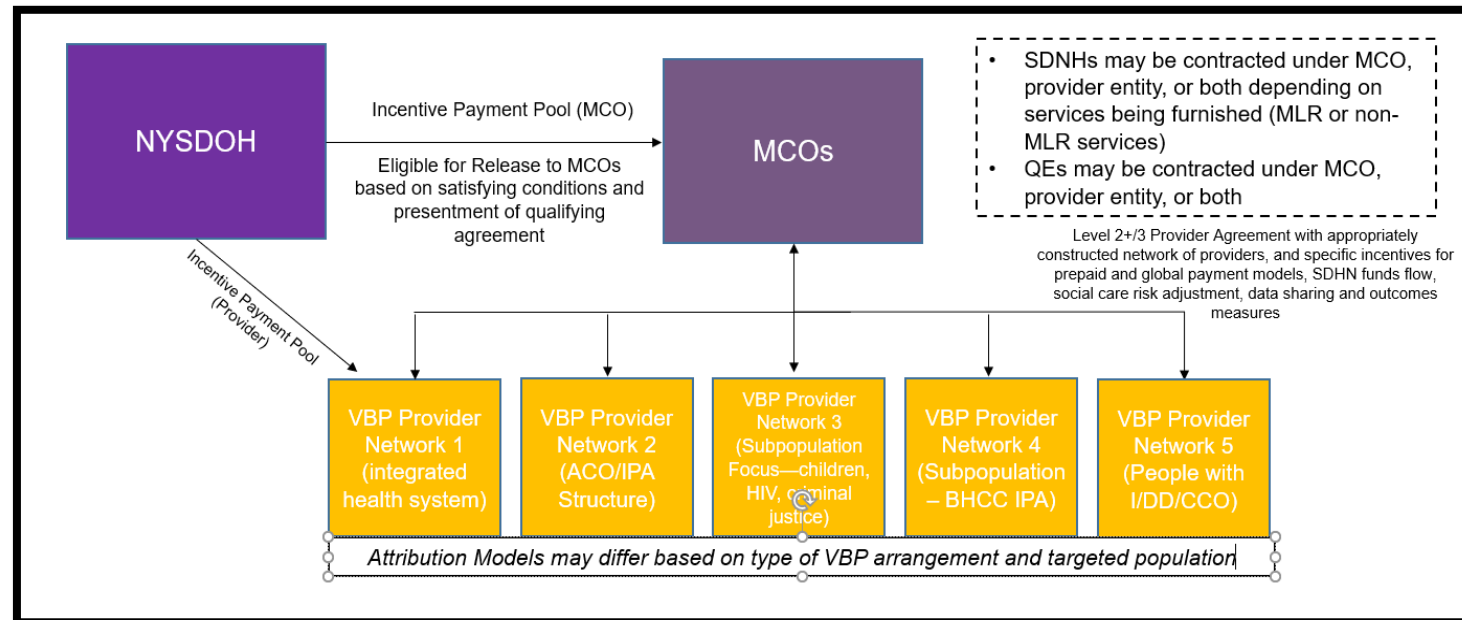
NYSDOH

Incentive Payment Pool (MCO)

Eligible for Release to MCOs based on satisfying conditions and presentment of qualifying agreement

MCOs

• SDNHs may be contracted under MCO, provider entity, or both depending on services being furnished (MLR or non-MLR services)
• QEs may be contracted under MCO, provider entity, or both

Level 2+/3 Provider Agreement with appropriately constructed network of providers, and specific incentives for prepaid and global payment models, SDHN funds flow, social care risk adjustment, data sharing and outcomes measures

Incentive Payment Pool (Provider)

VBP Provider Network 1 (integrated health system)

VBP Provider Network 2 (ACO/IPA Structure)

VBP Provider Network 3 (Subpopulation Focus—children, HIV, criminal justice)

VBP Provider Network 4 (Subpopulation – BHCC IPA)

VBP Provider Network 5 (People with I/DD/CCO)

Attribution Models may differ based on type of VBP arrangement and targeted population